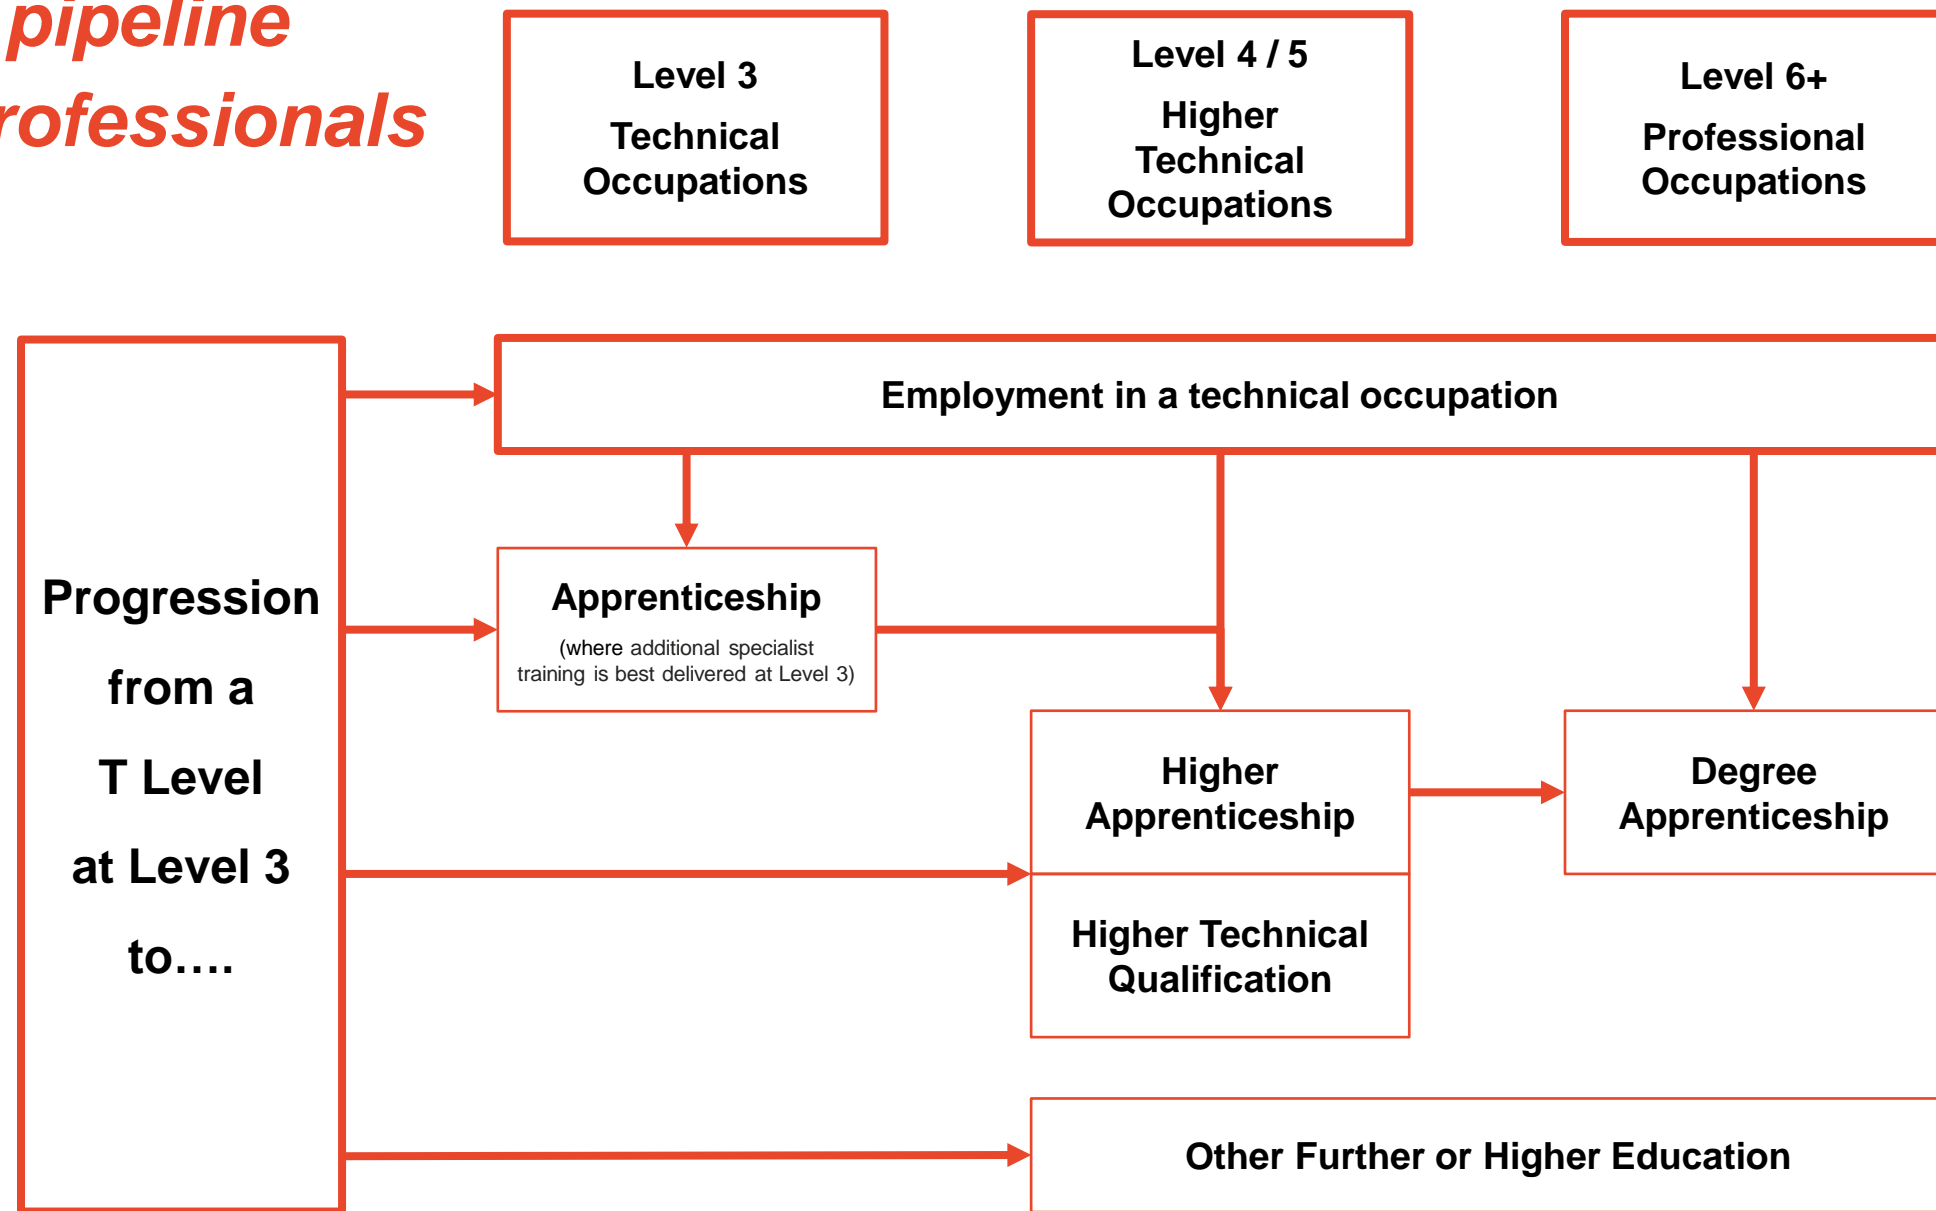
pipeline
rofessionals

Level 3
Technical Occupations

Level 4 / 5
Higher Technical Occupations

Level 6+
Professional Occupations

Progression from a T Level at Level 3 to….

Employment in a technical occupation

Apprenticeship
(where additional specialist training is best delivered at Level 3)

Higher Apprenticeship

Degree Apprenticeship

Higher Technical Qualification

Other Further or Higher Education